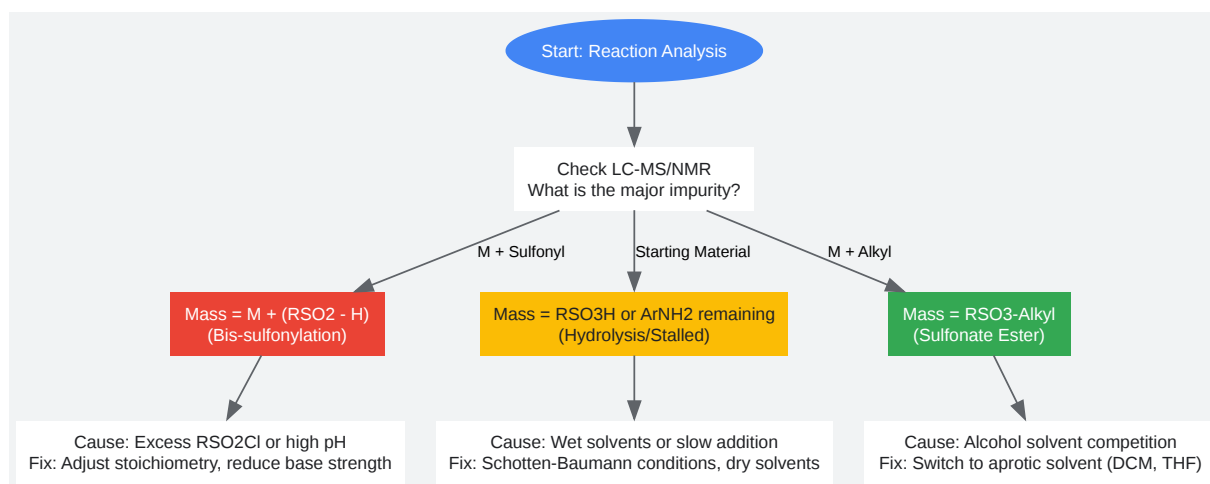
Start: Reaction Analysis

Check LC-MS/NMR
What is the major impurity?

M + Sulfonyl

Starting Material

M + Alkyl

Mass = M + (RSO2 - H)
(Bis-sulfonylation)

Mass = RSO3H or ArNH2 remaining
(Hydrolysis/Stalled)

Mass = RSO3-Alkyl
(Sulfonate Ester)

Cause: Excess RSO2Cl or high pH
Fix: Adjust stoichiometry, reduce base strength

Cause: Wet solvents or slow addition
Fix: Schotten-Baumann conditions, dry solvents

Cause: Alcohol solvent competition
Fix: Switch to aprotic solvent (DCM, THF)